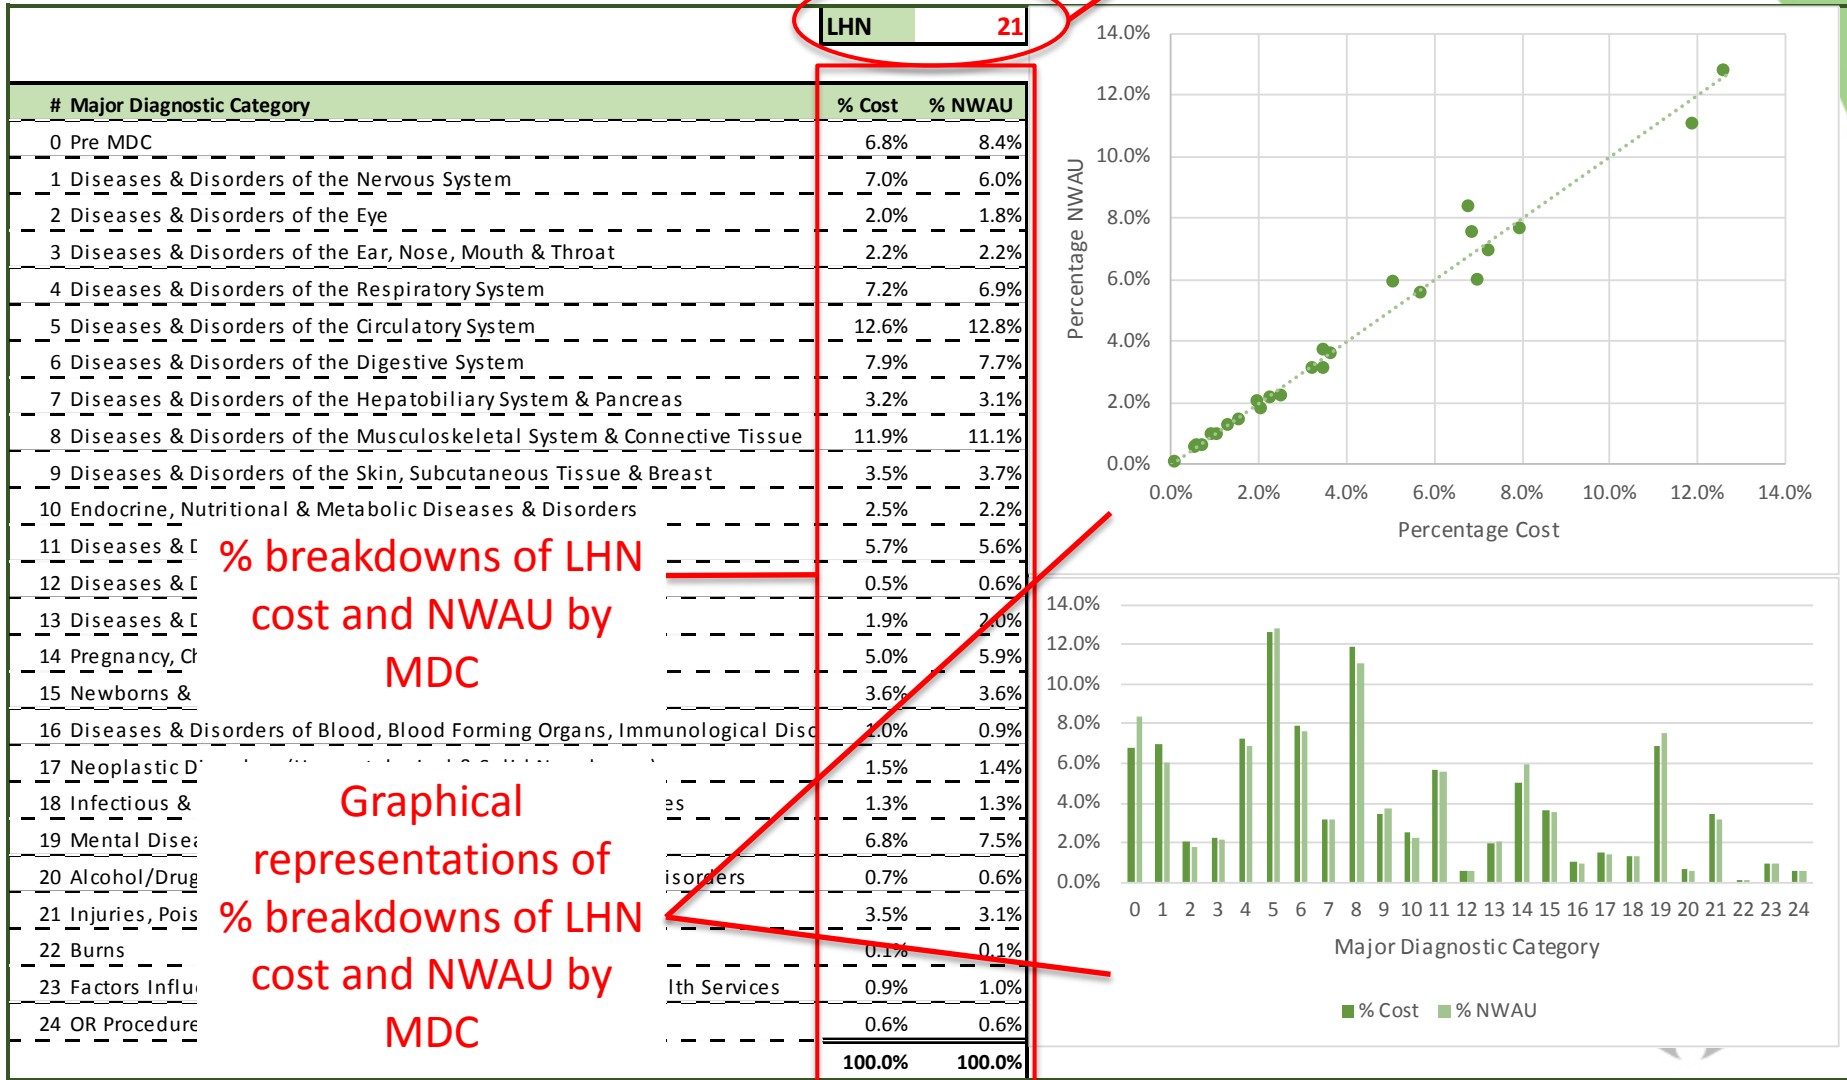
LHN 21

| # Major Diagnostic Category | % Cost | % NWAU |
|---|---|---|
| 0 Pre MDC | 6.8% | 8.4% |
| 1 Diseases & Disorders of the Nervous System | 7.0% | 6.0% |
| 2 Diseases & Disorders of the Eye | 2.0% | 1.8% |
| 3 Diseases & Disorders of the Ear, Nose, Mouth & Throat | 2.2% | 2.2% |
| 4 Diseases & Disorders of the Respiratory System | 7.2% | 6.9% |
| 5 Diseases & Disorders of the Circulatory System | 12.6% | 12.8% |
| 6 Diseases & Disorders of the Digestive System | 7.9% | 7.7% |
| 7 Diseases & Disorders of the Hepatobiliary System & Pancreas | 3.2% | 3.1% |
| 8 Diseases & Disorders of the Musculoskeletal System & Connective Tissue | 11.9% | 11.1% |
| 9 Diseases & Disorders of the Skin, Subcutaneous Tissue & Breast | 3.5% | 3.7% |
| 10 Endocrine, Nutritional & Metabolic Diseases & Disorders | 2.5% | 2.2% |
| 11 Diseases & D | 5.7% | 5.6% |
| 12 Diseases & D | 0.5% | 0.6% |
| 13 Diseases & D | 1.9% | 2.0% |
| 14 Pregnancy, Ch | 5.0% | 5.9% |
| 15 Newborns & | 3.6% | 3.6% |
| 16 Diseases & Disorders of Blood, Blood Forming Organs, Immunological Disc | 1.0% | 0.9% |
| 17 Neoplastic D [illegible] | 1.5% | 1.4% |
| 18 Infectious & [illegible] es | 1.3% | 1.3% |
| 19 Mental Disea | 6.8% | 7.5% |
| 20 Alcohol/Drug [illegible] isorders | 0.7% | 0.6% |
| 21 Injuries, Pois | 3.5% | 3.1% |
| 22 Burns | 0.1% | 0.1% |
| 23 Factors Influ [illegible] lth Services | 0.9% | 1.0% |
| 24 OR Procedure | 0.6% | 0.6% |
| | 100.0% | 100.0% |

% breakdowns of LHN cost and NWAU by MDC

Graphical representations of % breakdowns of LHN cost and NWAU by MDC

14.0% 12.0% 10.0% 8.0% 6.0% 4.0% 2.0% 0.0%
Percentage NWAU
0.0% 2.0% 4.0% 6.0% 8.0% 10.0% 12.0% 14.0%
Percentage Cost

14.0% 12.0% 10.0% 8.0% 6.0% 4.0% 2.0% 0.0%
0 1 2 3 4 5 6 7 8 9 10 11 12 13 14 15 16 17 18 19 20 21 22 23 24
Major Diagnostic Category
% Cost % NWAU